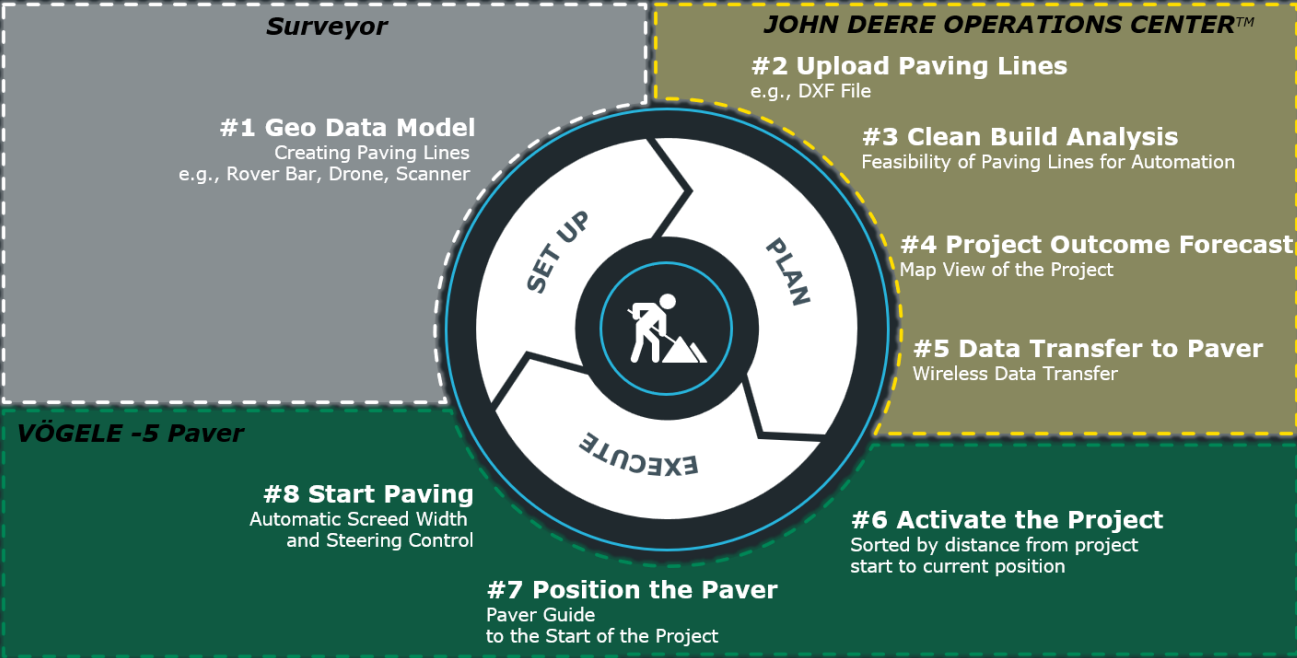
Surveyor

JOHN DEERE OPERATIONS CENTER™

#1 Geo Data Model
Creating Paving Lines
e.g., Rover Bar, Drone, Scanner

#2 Upload Paving Lines
e.g., DXF File

#3 Clean Build Analysis
Feasibility of Paving Lines for Automation

#4 Project Outcome Forecast
Map View of the Project

#5 Data Transfer to Paver
Wireless Data Transfer

SET UP

PLAN

EXECUTE

VÖGELE -5 Paver

#8 Start Paving
Automatic Screed Width
and Steering Control

#6 Activate the Project
Sorted by distance from project
start to current position

#7 Position the Paver
Paver Guide
to the Start of the Project